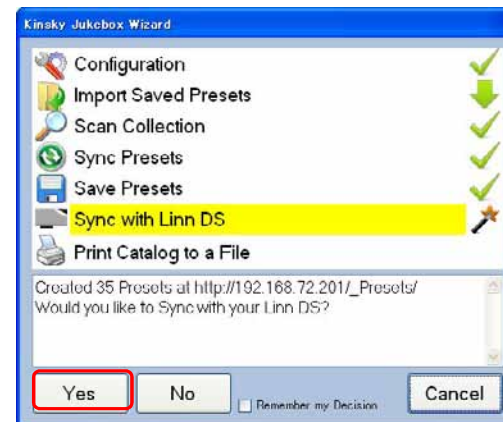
Kinsky Jukebox Wizard

Configuration
Import Saved Presets
Scan Collection
Sync Presets
Save Presets
Sync with Linn DS
Print Catalog to a File

Created 35 Presets at http://192.168.72.201/_Presets/
Would you like to Sync with your Linn DS?

Yes
No
Remember my Decision
Cancel